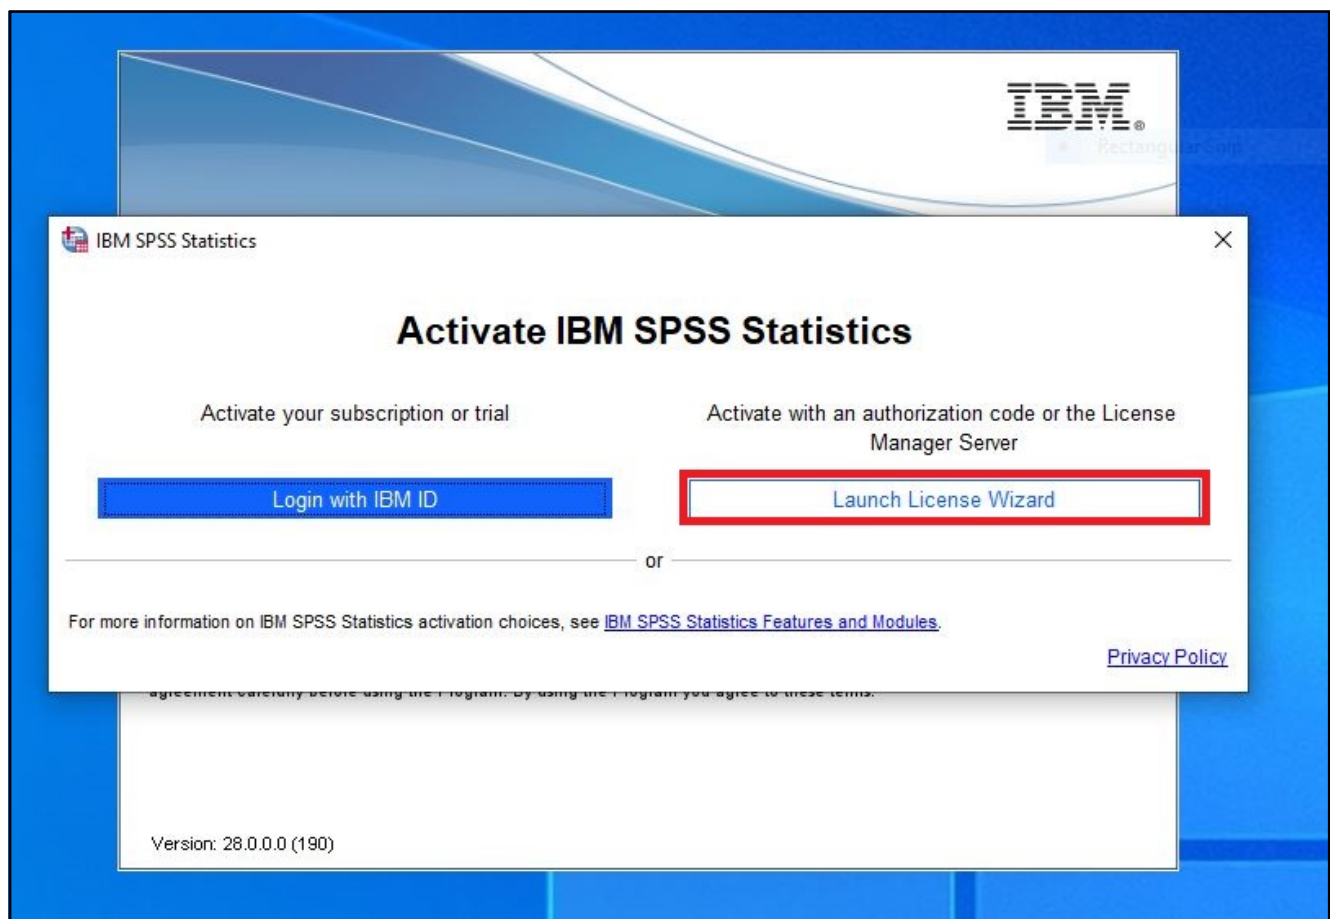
IBM.

Rectangular Snip

IBM SPSS Statistics

×

Activate IBM SPSS Statistics

Activate your subscription or trial

Activate with an authorization code or the License Manager Server

Login with IBM ID

Launch License Wizard

or

For more information on IBM SPSS Statistics activation choices, see IBM SPSS Statistics Features and Modules.

Privacy Policy

agreement carefully before using the Program. By using the Program you agree to these terms.

Version: 28.0.0.0 (190)